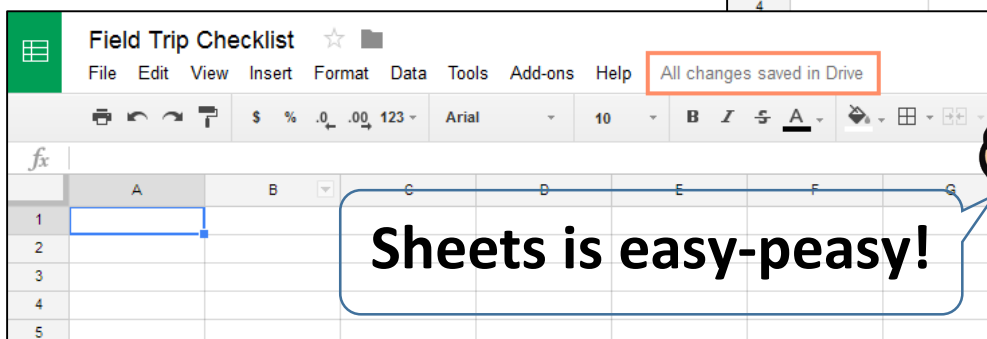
4

Field Trip Checklist

File Edit View Insert Format Data Tools Add-ons Help All changes saved in Drive

$ % .0 .00 123 Arial 10 B I S A

fx

| | A | B | C | D | E | F | G |
|---|---|---|---|---|---|---|---|
| 1 | | | | | | | |
| 2 | | | | | | | |
| 3 | | | | | | | |
| 4 | | | | | | | |
| 5 | | | | | | | |

Sheets is easy-peasy!